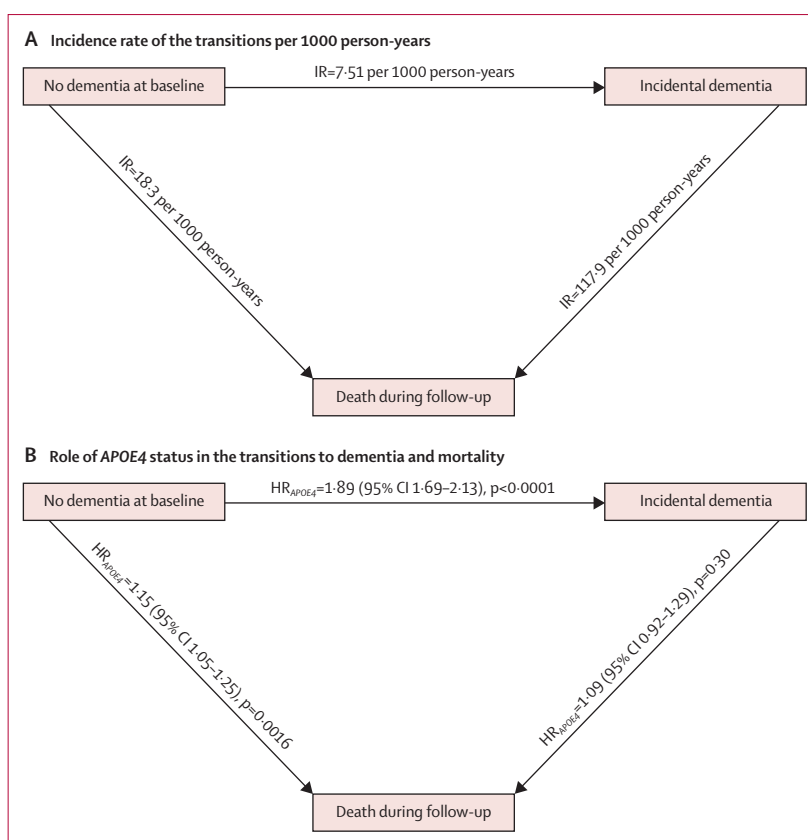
A Incidence rate of the transitions per 1000 person-years

No dementia at baseline

IR=7·51 per 1000 person-years

Incidental dementia

IR=18·3 per 1000 person-years

IR=117·9 per 1000 person-years

Death during follow-up

B Role of APOE4 status in the transitions to dementia and mortality

No dementia at baseline

$HR_{APOE4}$=1·89 (95% CI 1·69–2·13), p<0·0001

Incidental dementia

$HR_{APOE4}$=1·15 (95% CI 1·05–1·25), p=0·0016

$HR_{APOE4}$=1·09 (95% CI 0·92–1·29), p=0·30

Death during follow-up